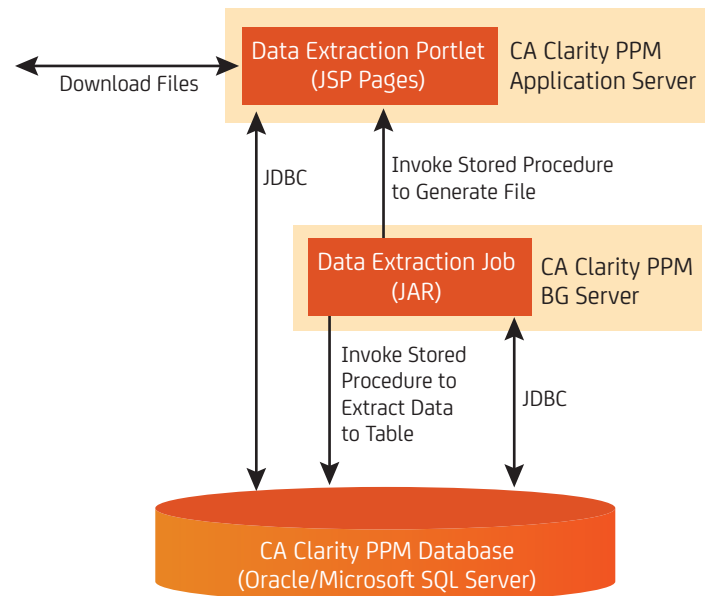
Data Extraction Portlet
(JSP Pages)

CA Clarity PPM
Application Server

Download Files

JDBC

Invoke Stored Procedure
to Generate File

Data Extraction Job
(JAR)

CA Clarity PPM
BG Server

Invoke Stored
Procedure to
Extract Data
to Table

JDBC

CA Clarity PPM Database
(Oracle/Microsoft SQL Server)